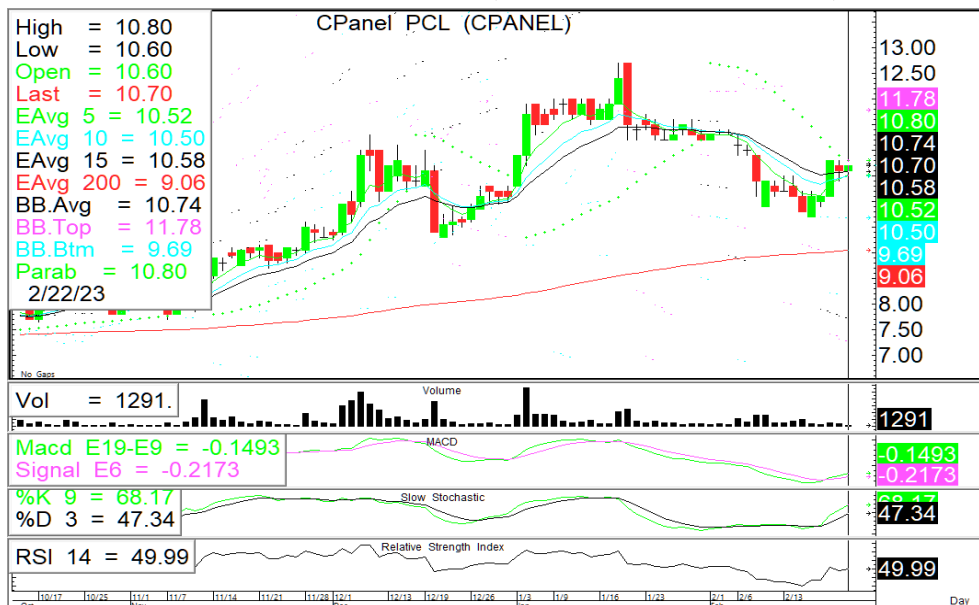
High = 10.80
Low = 10.60
Open = 10.60
Last = 10.70
EAvg 5 = 10.52
EAvg 10 = 10.50
EAvg 15 = 10.58
EAvg 200 = 9.06
BB.Avg = 10.74
BB.Top = 11.78
BB.Btm = 9.69
Parab = 10.80
2/22/23

CPanel PCL (CPANEL)

13.00
12.50
11.78
10.80
10.74
10.70
10.58
10.52
10.50
9.69
9.06
8.00
7.50
7.00

No Gaps

Vol = 1291.
Volume
1291

Macd E19-E9 = -0.1493
Signal E6 = -0.2173
MACD
-0.1493
-0.2173

%K 9 = 68.17
%D 3 = 47.34
Slow Stochastic
68.17
47.34

RSI 14 = 49.99
Relative Strength Index
49.99

10/17 10/25 11/1 11/7 11/14 11/21 11/28 12/1 12/13 12/19 12/26 1/3 1/9 1/16 1/23 2/1 2/6 2/13
Day